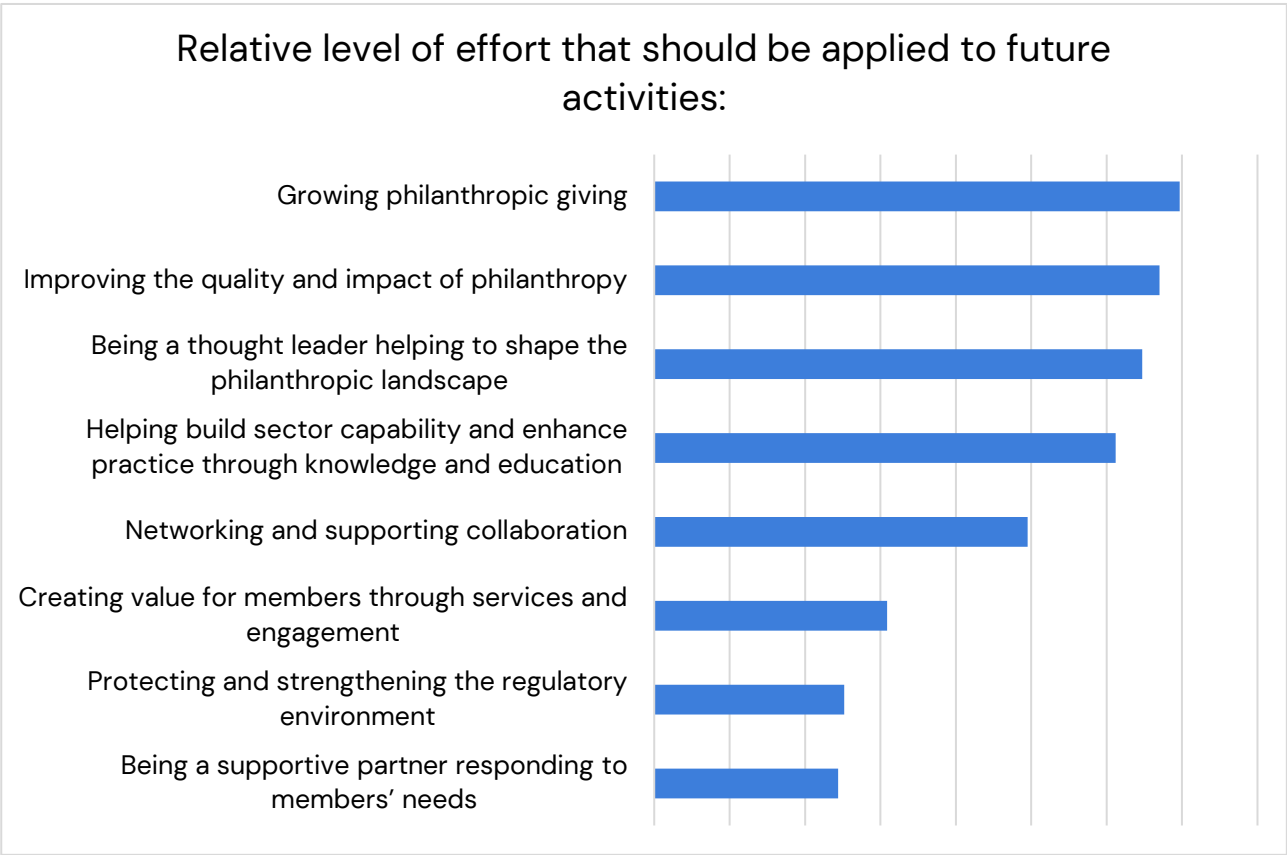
Relative level of effort that should be applied to future activities:

Growing philanthropic giving

Improving the quality and impact of philanthropy

Being a thought leader helping to shape the philanthropic landscape

Helping build sector capability and enhance practice through knowledge and education

Networking and supporting collaboration

Creating value for members through services and engagement

Protecting and strengthening the regulatory environment

Being a supportive partner responding to members' needs